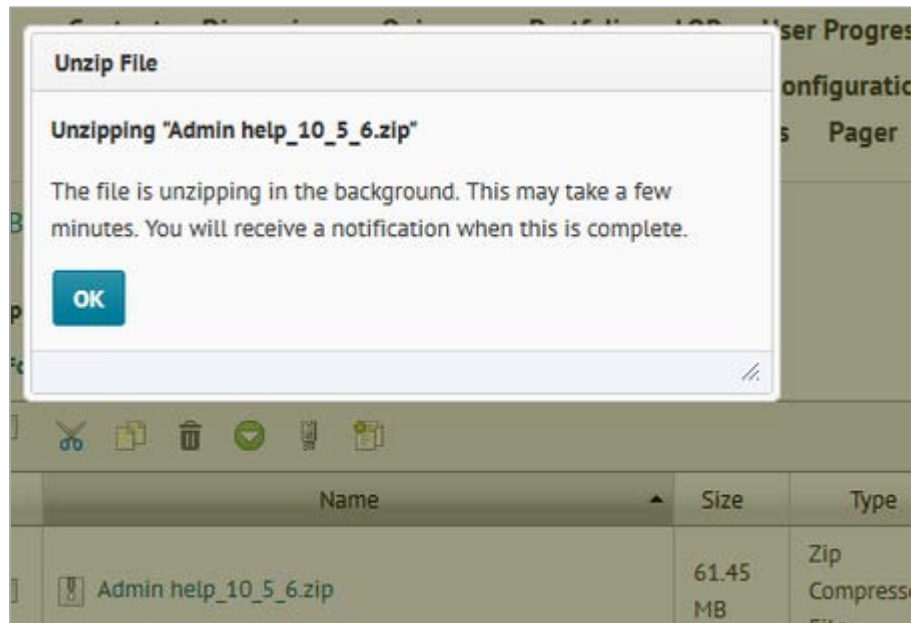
ser Progres
onfiguratic
s Pager

Unzip File

Unzipping "Admin help_10_5_6.zip"

The file is unzipping in the background. This may take a few minutes. You will receive a notification when this is complete.

OK

| Name | Size | Type |
|---|---|---|
| Admin help_10_5_6.zip | 61.45 MB | Zip Compress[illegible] |